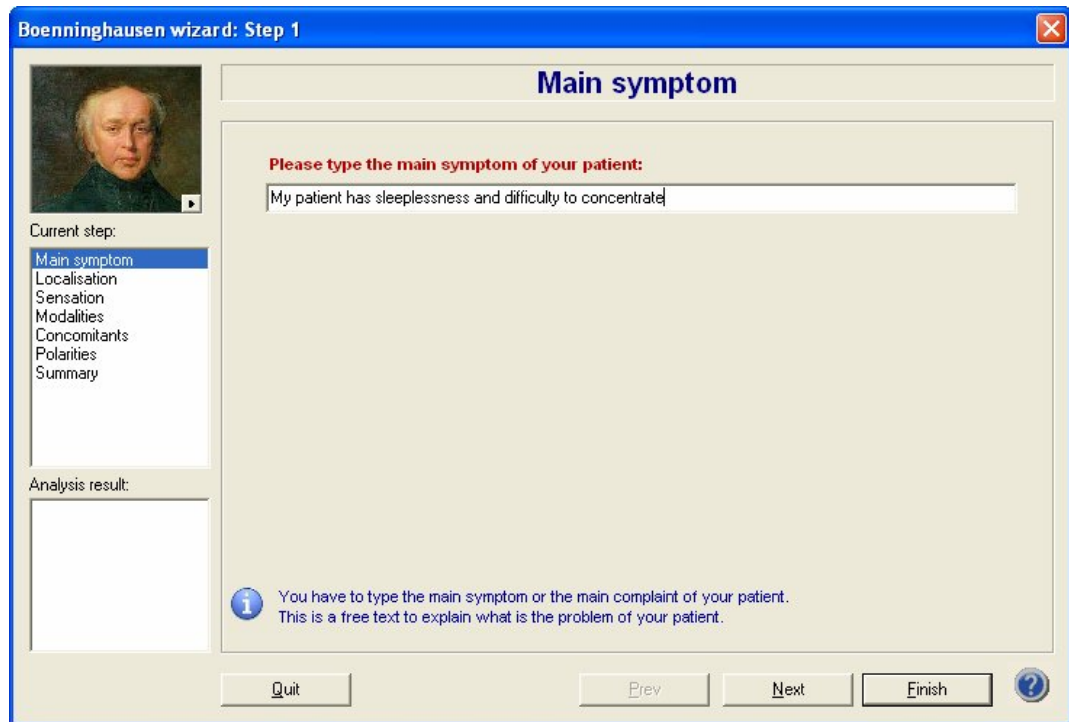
Boenninghausen wizard: Step 1

Main symptom

Current step:

Main symptom
Localisation
Sensation
Modalities
Concomitants
Polarities
Summary

Analysis result:

Please type the main symptom of your patient:

My patient has sleeplessness and difficulty to concentrate

You have to type the main symptom or the main complaint of your patient.
This is a free text to explain what is the problem of your patient.

Quit

Prev

Next

Finish